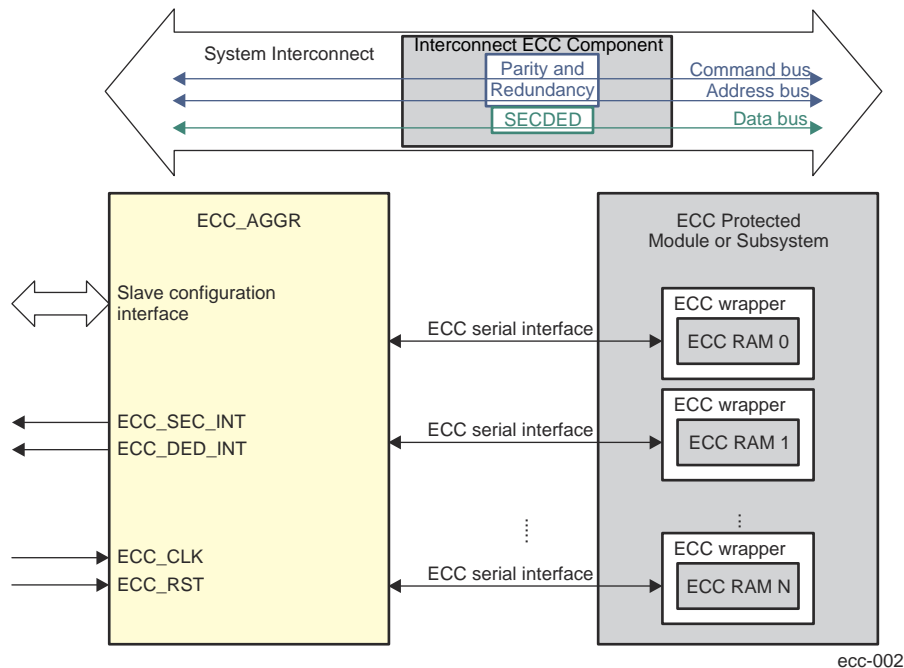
System Interconnect

Interconnect ECC Component

Parity and Redundancy

SECDED

Command bus

Address bus

Data bus

ECC_AGGR

Slave configuration interface

ECC_SEC_INT

ECC_DED_INT

ECC_CLK

ECC_RST

ECC serial interface

ECC serial interface

ECC serial interface

ECC Protected Module or Subsystem

ECC wrapper

ECC RAM 0

ECC wrapper

ECC RAM 1

ECC wrapper

ECC RAM N

ecc-002